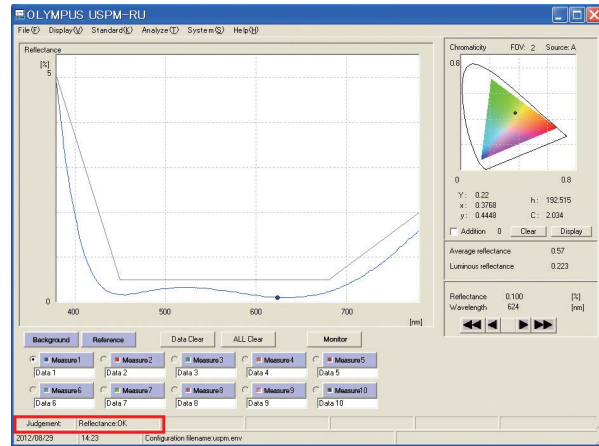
OLYMPUS USPM-RU

File(F) Display(V) Standard(K) Analyze(T) System(S) Help(H)

Reflectance

[%]
5

0

400 500 600 700

[nm]

Chromaticity FOV: 2 Source: A

0.8

0 0.8

Y: 0.22
x: 0.3768
y: 0.4448

h: 192.515
C: 2.034

Addition 0 Clear Display

Average reflectance 0.57
Luminous reflectance 0.223

Reflectance 0.100 [%]
Wavelength 624 [nm]

Background Reference Data Clear ALL Clear Monitor

Measure1 Data 1
Measure2 Data 2
Measure3 Data 3
Measure4 Data 4
Measure5 Data 5
Measure6 Data 6
Measure7 Data 7
Measure8 Data 8
Measure9 Data 9
Measure10 Data 10

Judgement: Reflectance:OK

2012/08/29 14:23 Configuration filename:uspm.env